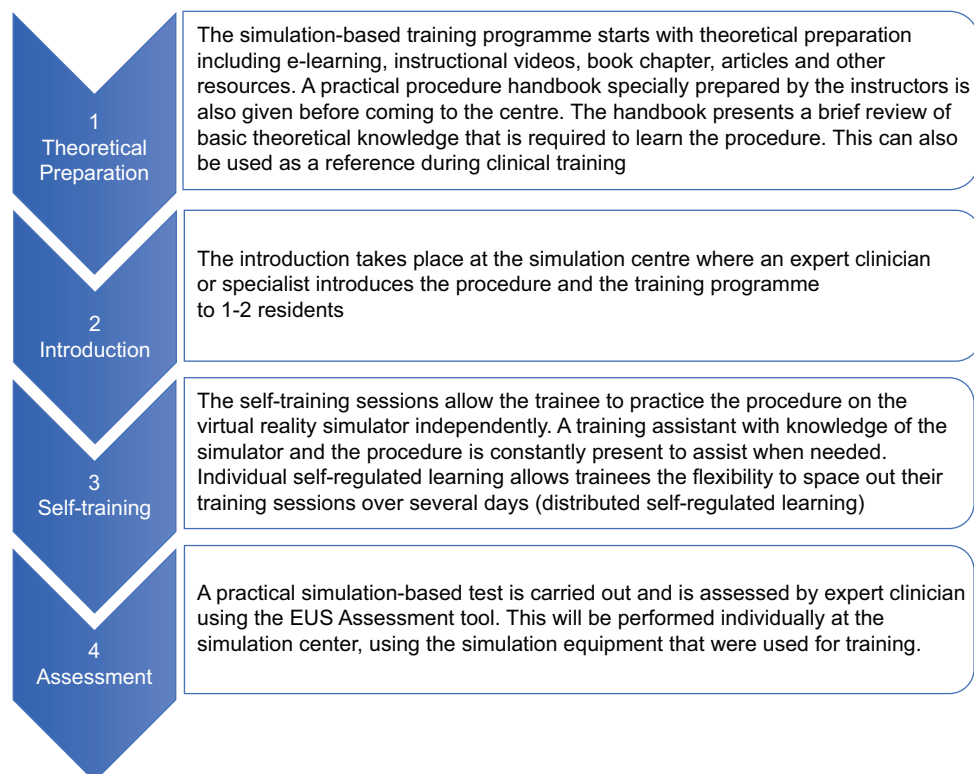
1
Theoretical Preparation

The simulation-based training programme starts with theoretical preparation including e-learning, instructional videos, book chapter, articles and other resources. A practical procedure handbook specially prepared by the instructors is also given before coming to the centre. The handbook presents a brief review of basic theoretical knowledge that is required to learn the procedure. This can also be used as a reference during clinical training

2
Introduction

The introduction takes place at the simulation centre where an expert clinician or specialist introduces the procedure and the training programme to 1-2 residents

3
Self-training

The self-training sessions allow the trainee to practice the procedure on the virtual reality simulator independently. A training assistant with knowledge of the simulator and the procedure is constantly present to assist when needed. Individual self-regulated learning allows trainees the flexibility to space out their training sessions over several days (distributed self-regulated learning)

4
Assessment

A practical simulation-based test is carried out and is assessed by expert clinician using the EUS Assessment tool. This will be performed individually at the simulation center, using the simulation equipment that were used for training.